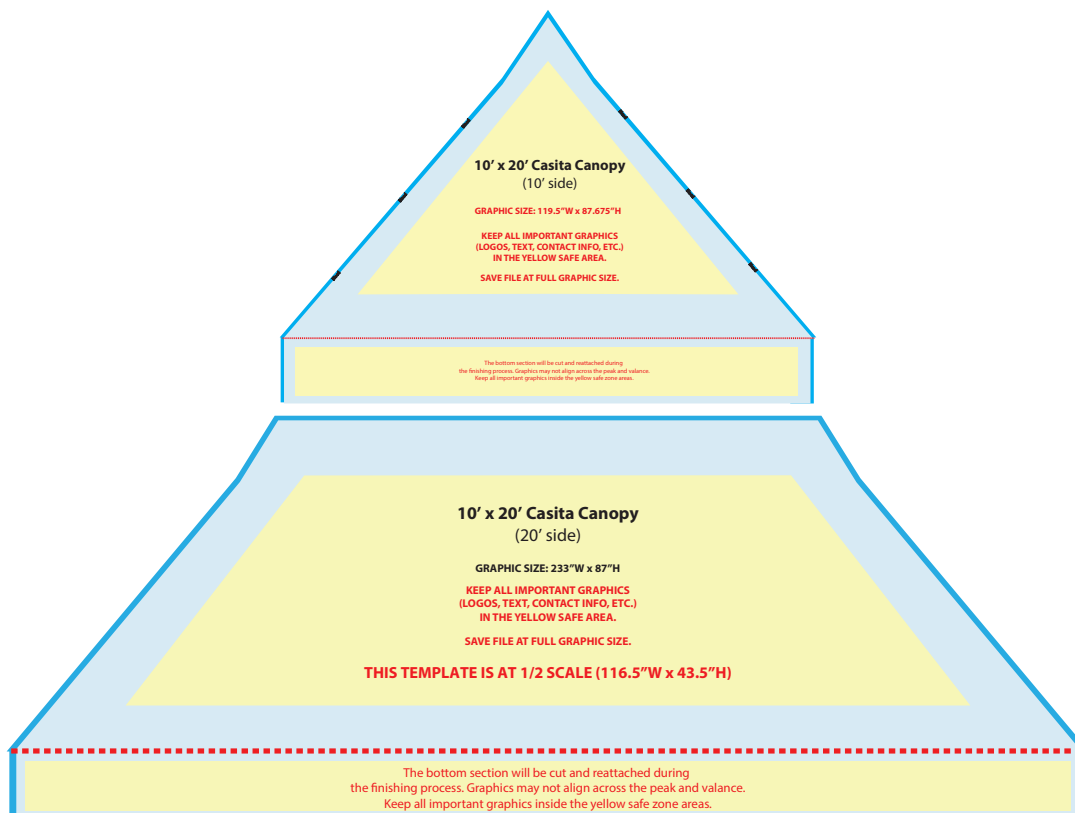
10’ x 20’ Casita Canopy
(10’ side)

GRAPHIC SIZE: 119.5”W x 87.675”H

KEEP ALL IMPORTANT GRAPHICS (LOGOS, TEXT, CONTACT INFO, ETC.) IN THE YELLOW SAFE AREA.

SAVE FILE AT FULL GRAPHIC SIZE.

The bottom section will be cut and reattached during the finishing process. Graphics may not align across the peak and valance. Keep all important graphics inside the yellow safe zone areas.

10’ x 20’ Casita Canopy
(20’ side)

GRAPHIC SIZE: 233”W x 87”H

KEEP ALL IMPORTANT GRAPHICS (LOGOS, TEXT, CONTACT INFO, ETC.) IN THE YELLOW SAFE AREA.

SAVE FILE AT FULL GRAPHIC SIZE.

THIS TEMPLATE IS AT 1/2 SCALE (116.5”W x 43.5”H)

The bottom section will be cut and reattached during the finishing process. Graphics may not align across the peak and valance. Keep all important graphics inside the yellow safe zone areas.